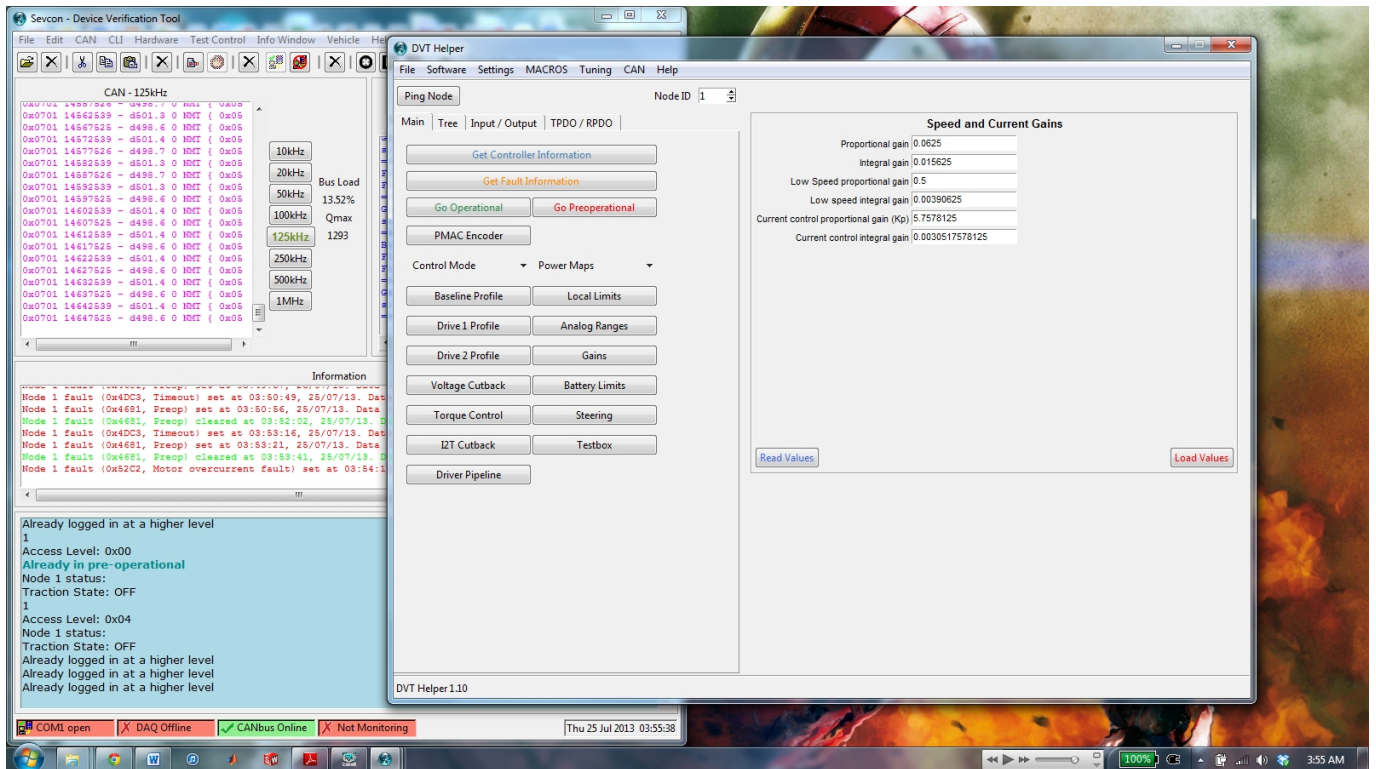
Sevcon - Device Verification Tool

File Edit CAN CLI Hardware Test Control Info Window Vehicle Hel

CAN - 125kHz

0x0701 14562539 - d501.3 0 NMT ( 0x05
0x0701 14567525 - d498.6 0 NMT ( 0x05
0x0701 14572539 - d501.4 0 NMT ( 0x05
0x0701 14577526 - d498.7 0 NMT ( 0x05
0x0701 14582539 - d501.3 0 NMT ( 0x05
0x0701 14587526 - d498.7 0 NMT ( 0x05
0x0701 14592539 - d501.3 0 NMT ( 0x05
0x0701 14597525 - d498.6 0 NMT ( 0x05
0x0701 14602539 - d501.4 0 NMT ( 0x05
0x0701 14607525 - d498.6 0 NMT ( 0x05
0x0701 14612539 - d501.4 0 NMT ( 0x05
0x0701 14617525 - d498.6 0 NMT ( 0x05
0x0701 14622539 - d501.4 0 NMT ( 0x05
0x0701 14627525 - d498.6 0 NMT ( 0x05
0x0701 14632539 - d501.4 0 NMT ( 0x05
0x0701 14637525 - d498.6 0 NMT ( 0x05
0x0701 14642539 - d501.4 0 NMT ( 0x05
0x0701 14647525 - d498.6 0 NMT ( 0x05

10kHz
20kHz
50kHz
100kHz
125kHz
250kHz
500kHz
1MHz

Bus Load
13.52%
Qmax
1293

Information

Node 1 fault (0x4DC3, Timeout) set at 03:50:49, 25/07/13. Dat
Node 1 fault (0x4681, Preop) set at 03:50:56, 25/07/13. Data
Node 1 fault (0x4681, Preop) cleared at 03:52:02, 25/07/13. D
Node 1 fault (0x4DC3, Timeout) set at 03:53:16, 25/07/13. Dat
Node 1 fault (0x4681, Preop) set at 03:53:21, 25/07/13. Data
Node 1 fault (0x4681, Preop) cleared at 03:53:41, 25/07/13. D
Node 1 fault (0x52C2, Motor overcurrent fault) set at 03:54:1

Already logged in at a higher level
1
Access Level: 0x00
Already in pre-operational
Node 1 status:
Traction State: OFF
1
Access Level: 0x04
Node 1 status:
Traction State: OFF
Already logged in at a higher level
Already logged in at a higher level
Already logged in at a higher level

COM1 open | X DAQ Offline | CANbus Online | X Not Monitoring | Thu 25 Jul 2013 03:55:38

DVT Helper

File Software Settings MACROS Tuning CAN Help

Ping Node
Node ID 1

Main | Tree | Input / Output | TPDO / RPDO

Get Controller Information
Get Fault Information
Go Operational
Go Preoperational
PMAC Encoder
Control Mode
Power Maps
Baseline Profile
Local Limits
Drive 1 Profile
Analog Ranges
Drive 2 Profile
Gains
Voltage Cutback
Battery Limits
Torque Control
Steering
I2T Cutback
Testbox
Driver Pipeline

Speed and Current Gains

Proportional gain 0.0625
Integral gain 0.015625
Low Speed proportional gain 0.5
Low speed integral gain 0.00390625
Current control proportional gain (Kp) 5.7578125
Current control integral gain 0.0030517578125

Read Values
Load Values

DVT Helper 1.10

100%
3:55 AM